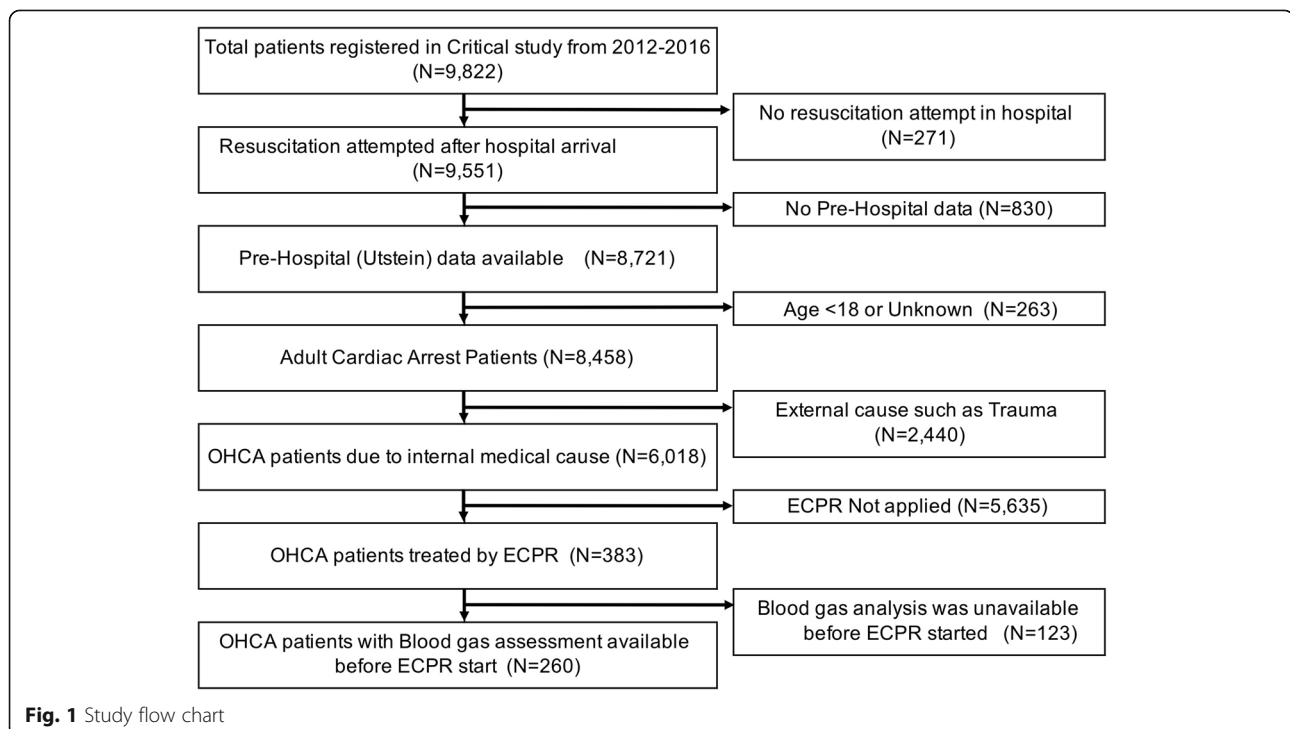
Total patients registered in Critical study from 2012-2016 (N=9,822)

No resuscitation attempt in hospital (N=271)

Resuscitation attempted after hospital arrival (N=9,551)

No Pre-Hospital data (N=830)

Pre-Hospital (Utstein) data available (N=8,721)

Age <18 or Unknown (N=263)

Adult Cardiac Arrest Patients (N=8,458)

External cause such as Trauma (N=2,440)

OHCA patients due to internal medical cause (N=6,018)

ECPR Not applied (N=5,635)

OHCA patients treated by ECPR (N=383)

Blood gas analysis was unavailable before ECPR started (N=123)

OHCA patients with Blood gas assessment available before ECPR start (N=260)

Fig. 1 Study flow chart